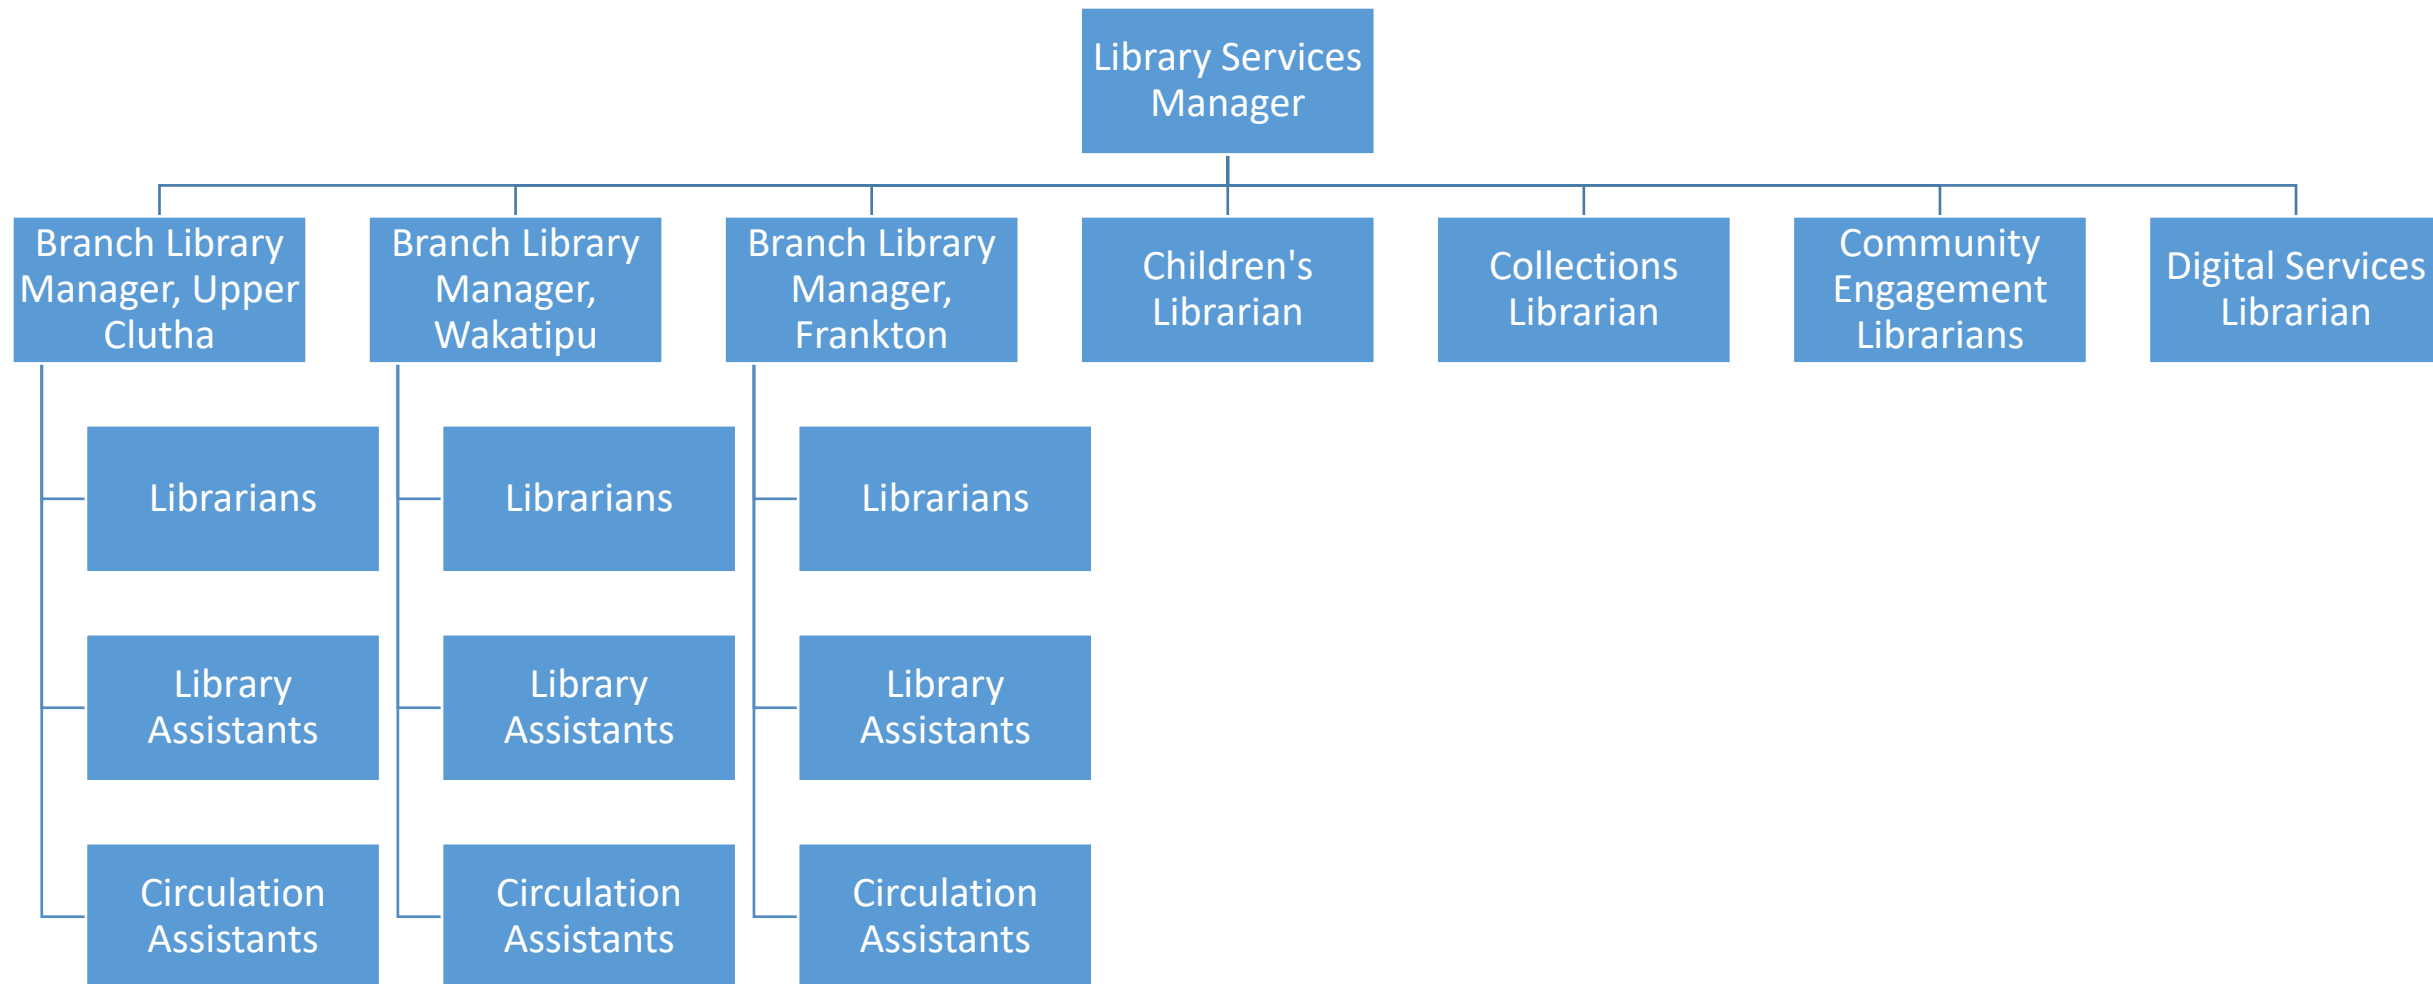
Library Services Manager

Branch Library Manager, Upper Clutha

Librarians

Library Assistants

Circulation Assistants

Branch Library Manager, Wakatipu

Librarians

Library Assistants

Circulation Assistants

Branch Library Manager, Frankton

Librarians

Library Assistants

Circulation Assistants

Children's Librarian

Collections Librarian

Community Engagement Librarians

Digital Services Librarian